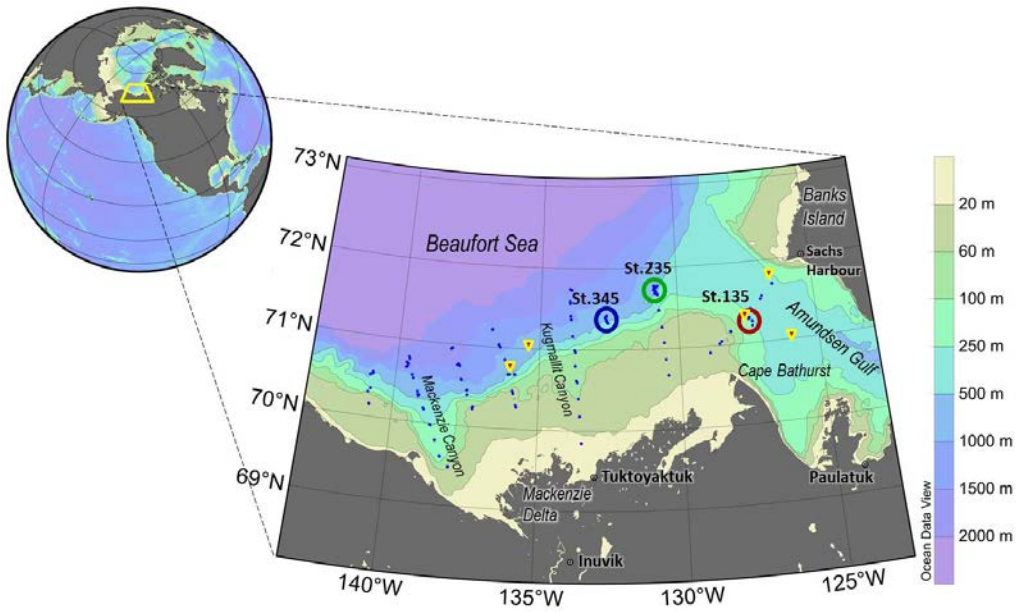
73°N
72°N
71°N
70°N
69°N
Beaufort Sea
Banks Island
Sachs Harbour
St.235
St.345
St.135
Amundsen Gulf
Cape Bathurst
Kugmallit Canyon
Mackenzie Canyon
Tuktoyaktuk
Mackenzie Delta
Inuvik
Paulatuk
140°W
135°W
130°W
125°W
20 m
60 m
100 m
250 m
500 m
1000 m
1500 m
2000 m
Ocean Data View